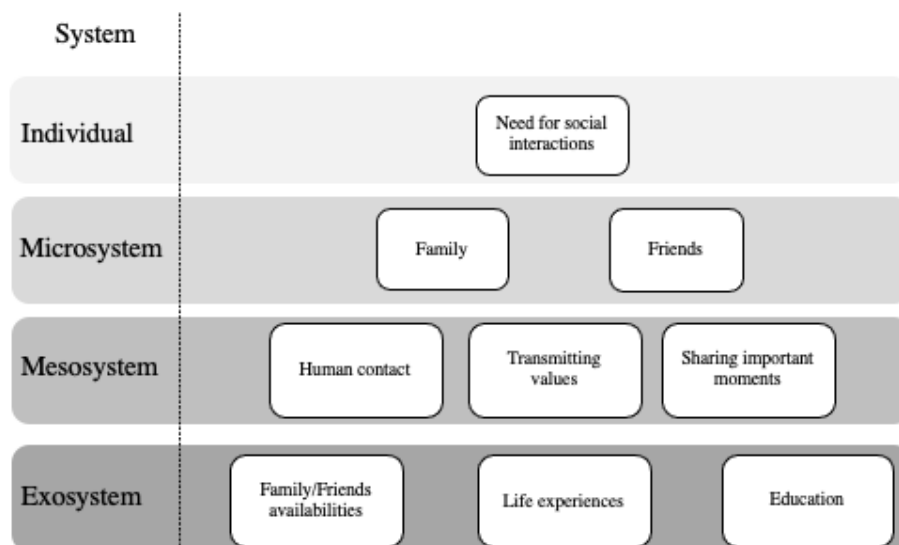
System

Individual

Need for social interactions

Microsystem

Family

Friends

Mesosystem

Human contact

Transmitting values

Sharing important moments

Exosystem

Family/Friends availabilities

Life experiences

Education